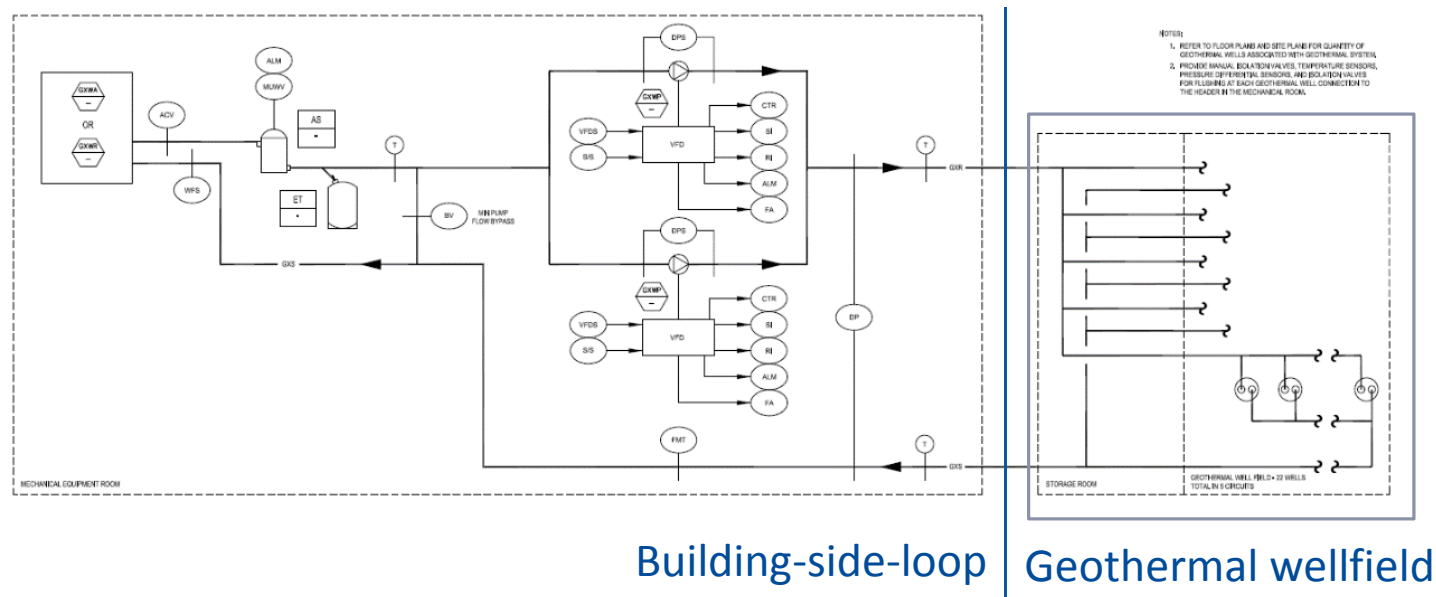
NOTES:
1. REFER TO FLOOR PLANS AND SITE PLANS FOR QUANTITY OF GEOTHERMAL WELLS ASSOCIATED WITH GEOTHERMAL SYSTEM.
2. PROVIDE MANUAL ISOLATION VALVES, TEMPERATURE SENSORS, PRESSURE DIFFERENTIAL SENSORS, AND ISOLATION VALVES FOR FLUSHING AT EACH GEOTHERMAL WELL CONNECTION TO THE HEADER IN THE MECHANICAL ROOM.

GXWA
–
OR
GXWR
–
ACV
WFS
ALM
MUWV
AS
•
ET
•
T
BV
MIN PUMP FLOW BYPASS
GXS
DPS
GXWP
–
VFDS
S/S
VFD
CTR
SI
RI
ALM
FA
DPS
GXWP
–
VFDS
S/S
VFD
CTR
SI
RI
ALM
FA
DP
T
GXR
FMT
T
GXS
MECHANICAL EQUIPMENT ROOM
STORAGE ROOM
GEOTHERMAL WELL FIELD • 22 WELLS TOTAL IN 5 CIRCUITS

Building-side-loop
Geothermal wellfield